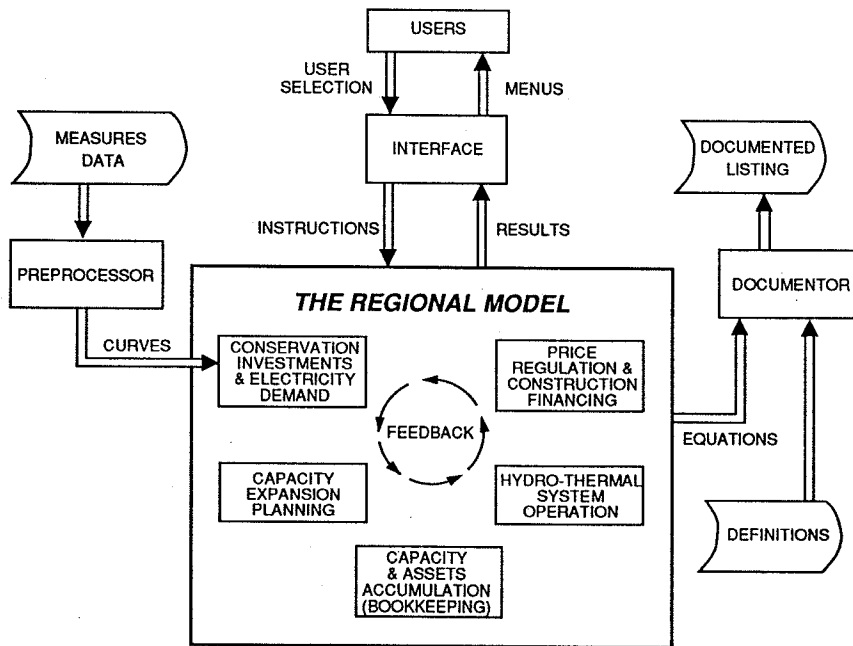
USERS

USER SELECTION

MENUS

MEASURES DATA

INTERFACE

DOCUMENTED LISTING

INSTRUCTIONS

RESULTS

PREPROCESSOR

THE REGIONAL MODEL

DOCUMENTOR

CURVES

CONSERVATION INVESTMENTS & ELECTRICITY DEMAND

PRICE REGULATION & CONSTRUCTION FINANCING

FEEDBACK

EQUATIONS

CAPACITY EXPANSION PLANNING

HYDRO-THERMAL SYSTEM OPERATION

DEFINITIONS

CAPACITY & ASSETS ACCUMULATION (BOOKKEEPING)